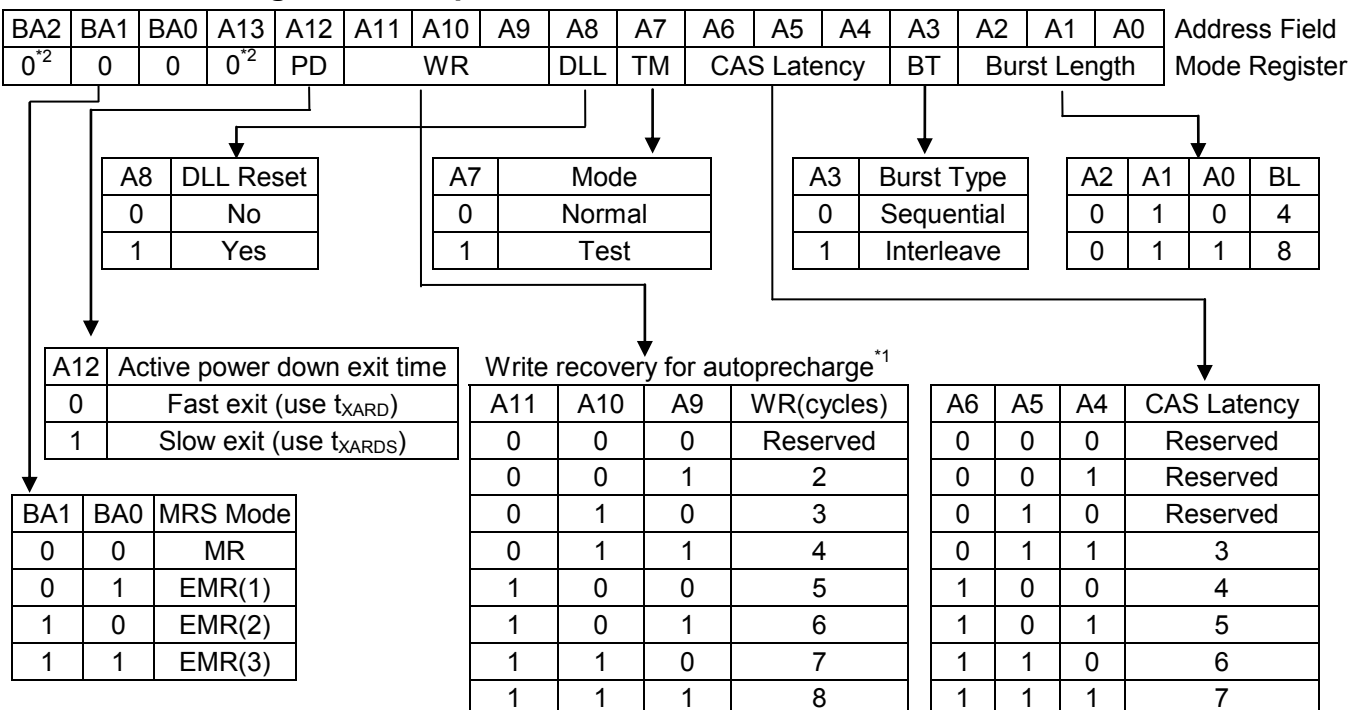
| BA2 | BA1 | BA0 | A13 | A12 | A11 | A10 | A9 | A8 | A7 | A6 | A5 | A4 | A3 | A2 | A1 | A0 | Address Field |
|---|---|---|---|---|---|---|---|---|---|---|---|---|---|---|---|---|---|
| $0^{*2}$ | 0 | 0 | $0^{*2}$ | PD | WR | | | DLL | TM | CAS Latency | | | BT | Burst Length | | | Mode Register |

| A8 | DLL Reset |
|---|---|
| 0 | No |
| 1 | Yes |

| A7 | Mode |
|---|---|
| 0 | Normal |
| 1 | Test |

| A3 | Burst Type |
|---|---|
| 0 | Sequential |
| 1 | Interleave |

| A2 | A1 | A0 | BL |
|---|---|---|---|
| 0 | 1 | 0 | 4 |
| 0 | 1 | 1 | 8 |

| A12 | Active power down exit time |
|---|---|
| 0 | Fast exit (use $t_{XARD}$) |
| 1 | Slow exit (use $t_{XARDS}$) |

Write recovery for autoprecharge$^{*1}$

| A11 | A10 | A9 | WR(cycles) |
|---|---|---|---|
| 0 | 0 | 0 | Reserved |
| 0 | 0 | 1 | 2 |
| 0 | 1 | 0 | 3 |
| 0 | 1 | 1 | 4 |
| 1 | 0 | 0 | 5 |
| 1 | 0 | 1 | 6 |
| 1 | 1 | 0 | 7 |
| 1 | 1 | 1 | 8 |

| A6 | A5 | A4 | CAS Latency |
|---|---|---|---|
| 0 | 0 | 0 | Reserved |
| 0 | 0 | 1 | Reserved |
| 0 | 1 | 0 | Reserved |
| 0 | 1 | 1 | 3 |
| 1 | 0 | 0 | 4 |
| 1 | 0 | 1 | 5 |
| 1 | 1 | 0 | 6 |
| 1 | 1 | 1 | 7 |

| BA1 | BA0 | MRS Mode |
|---|---|---|
| 0 | 0 | MR |
| 0 | 1 | EMR(1) |
| 1 | 0 | EMR(2) |
| 1 | 1 | EMR(3) |